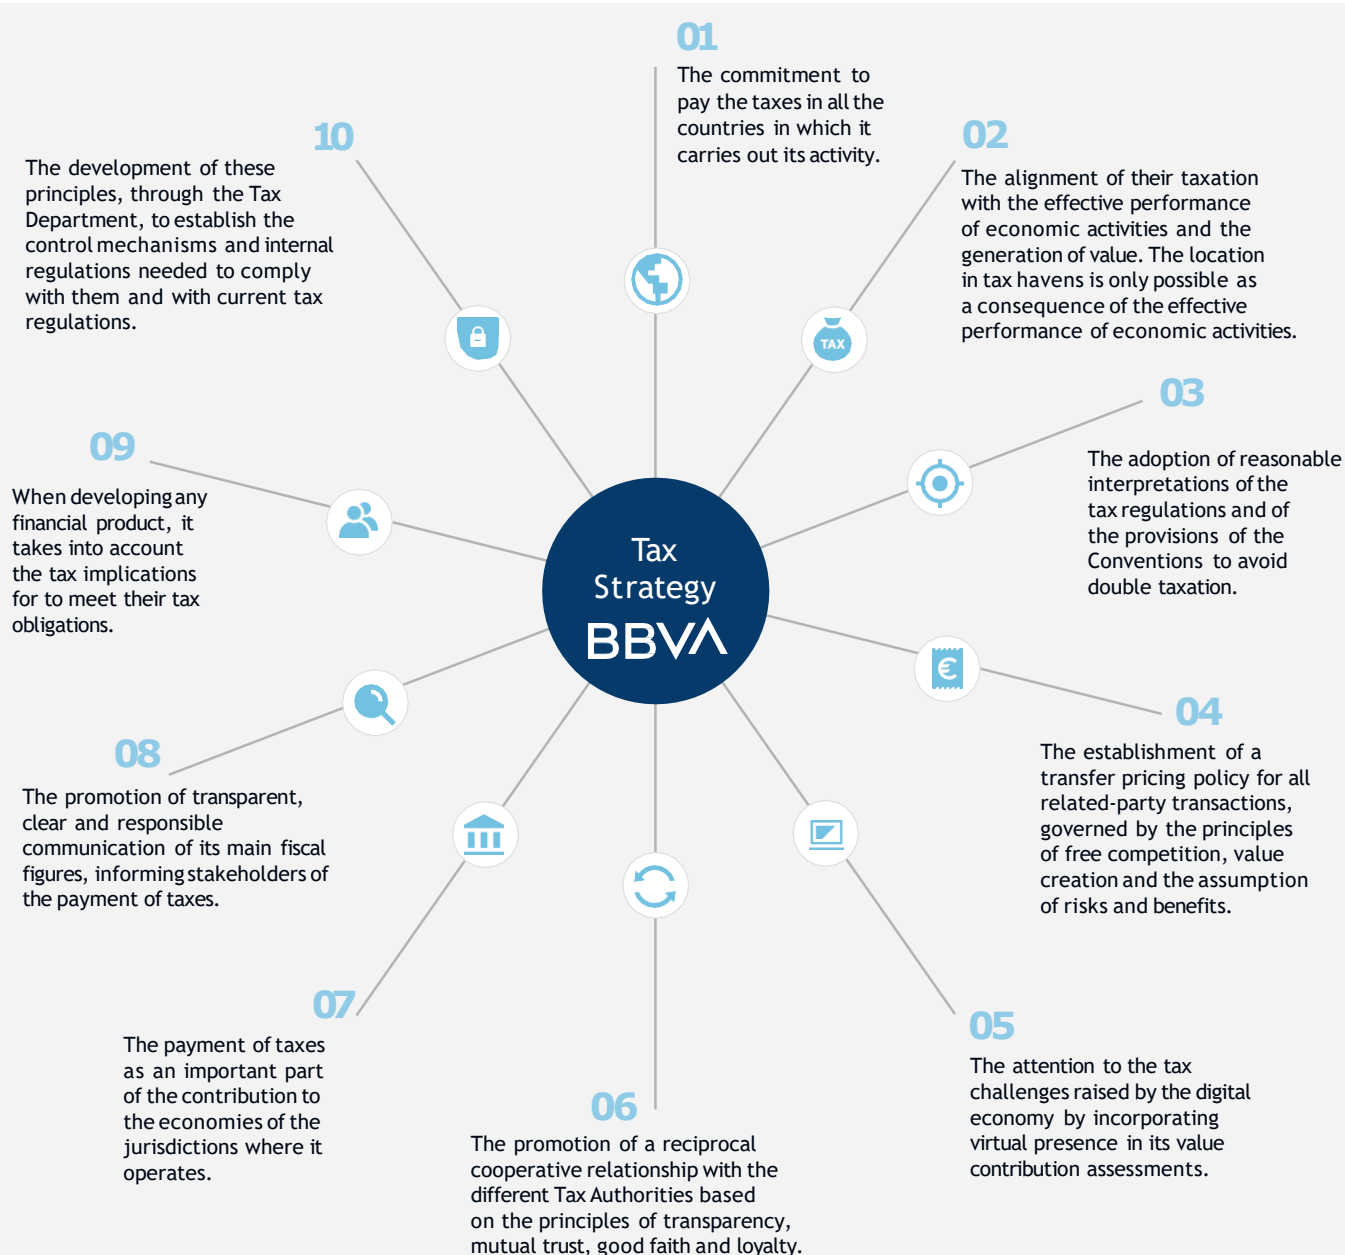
01
The commitment to pay the taxes in all the countries in which it carries out its activity.

02
The alignment of their taxation with the effective performance of economic activities and the generation of value. The location in tax havens is only possible as a consequence of the effective performance of economic activities.

03
The adoption of reasonable interpretations of the tax regulations and of the provisions of the Conventions to avoid double taxation.

04
The establishment of a transfer pricing policy for all related-party transactions, governed by the principles of free competition, value creation and the assumption of risks and benefits.

05
The attention to the tax challenges raised by the digital economy by incorporating virtual presence in its value contribution assessments.

06
The promotion of a reciprocal cooperative relationship with the different Tax Authorities based on the principles of transparency, mutual trust, good faith and loyalty.

07
The payment of taxes as an important part of the contribution to the economies of the jurisdictions where it operates.

08
The promotion of transparent, clear and responsible communication of its main fiscal figures, informing stakeholders of the payment of taxes.

09
When developing any financial product, it takes into account the tax implications for to meet their tax obligations.

10
The development of these principles, through the Tax Department, to establish the control mechanisms and internal regulations needed to comply with them and with current tax regulations.

TAX

Tax Strategy
BBVA